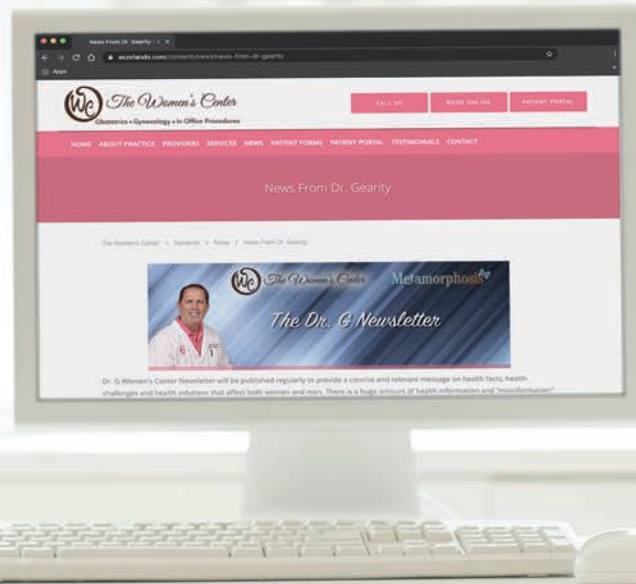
News From Dr. Gearity
wcorlando.com/contents/news/news-from-dr-gearity
Apps

WC The Women's Center
Obstetrics • Gynecology • In Office Procedures

CALL US
BOOK ONLINE
PATIENT PORTAL

HOME ABOUT PRACTICE PROVIDERS SERVICES NEWS PATIENT FORMS PATIENT PORTAL TESTIMONIALS CONTACT

News From Dr. Gearity

The Women's Center > Contents > News > News From Dr. Gearity

WC The Women's Center Metamorphosis
The Dr. G Newsletter

Dr. G Women's Center Newsletter will be published regularly to provide a concise and relevant message on health facts, health challenges and health solutions that affect both women and men. There is a huge amount of health information and "misinformation"